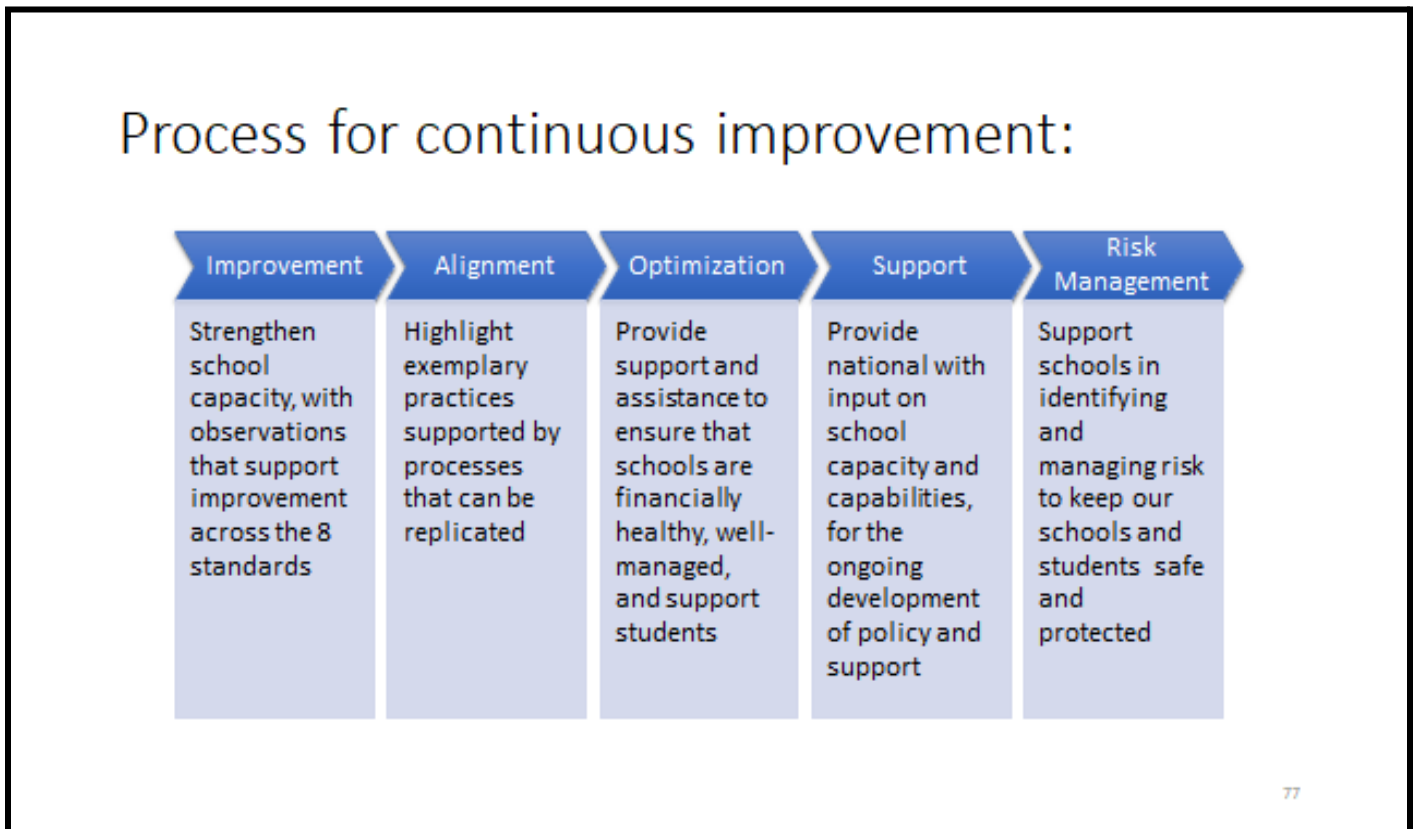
Process for continuous improvement:

Improvement

Strengthen school capacity, with observations that support improvement across the 8 standards

Alignment

Highlight exemplary practices supported by processes that can be replicated

Optimization

Provide support and assistance to ensure that schools are financially healthy, well-managed, and support students

Support

Provide national with input on school capacity and capabilities, for the ongoing development of policy and support

Risk Management

Support schools in identifying and managing risk to keep our schools and students safe and protected

77